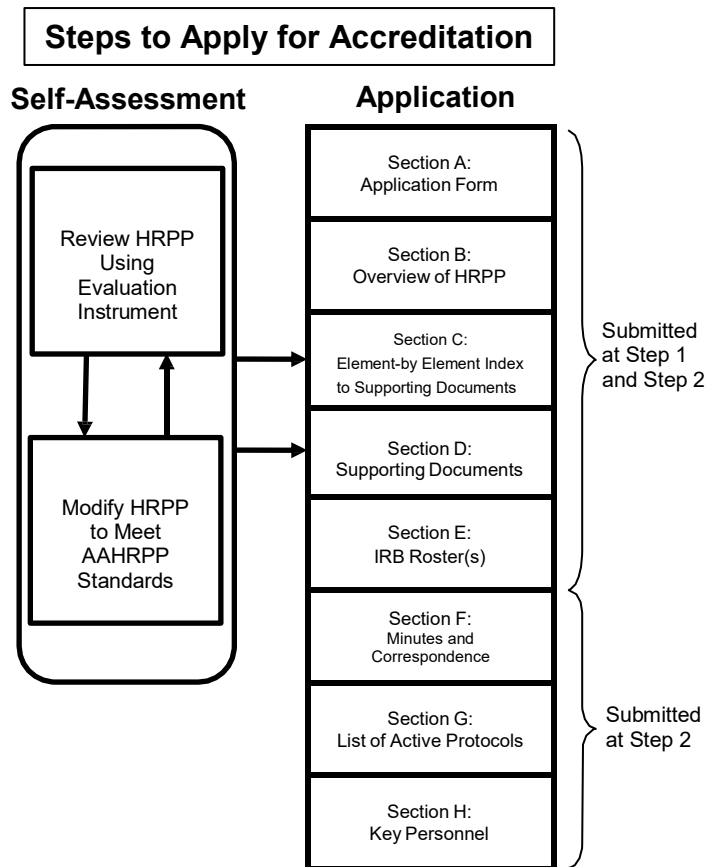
Steps to Apply for Accreditation

Self-Assessment

Review HRPP Using Evaluation Instrument

Modify HRPP to Meet AAHRPP Standards

Application

Section A: Application Form

Section B: Overview of HRPP

Section C: Element-by Element Index to Supporting Documents

Section D: Supporting Documents

Section E: IRB Roster(s)

Section F: Minutes and Correspondence

Section G: List of Active Protocols

Section H: Key Personnel

Submitted at Step 1 and Step 2

Submitted at Step 2